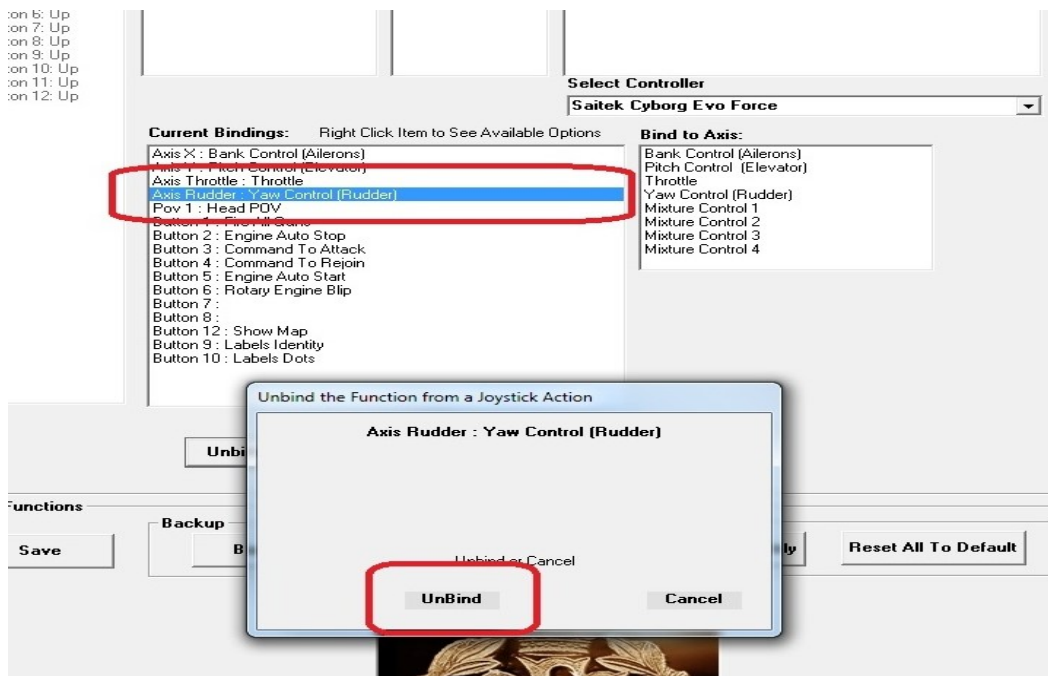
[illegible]on 6: Up
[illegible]on 7: Up
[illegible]on 8: Up
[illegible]on 9: Up
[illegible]on 10: Up
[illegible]on 11: Up
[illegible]on 12: Up

Select Controller
Saitek Cyborg Evo Force

Current Bindings: Right Click Item to See Available Options
Axis X : Bank Control (Ailerons)
Axis Y : Pitch Control (Elevator)
Axis Throttle : Throttle
Axis Rudder : Yaw Control (Rudder)
Pov 1 : Head POV
Button 1 : Fire All Guns
Button 2 : Engine Auto Stop
Button 3 : Command To Attack
Button 4 : Command To Rejoin
Button 5 : Engine Auto Start
Button 6 : Rotary Engine Blip
Button 7 :
Button 8 :
Button 12 : Show Map
Button 9 : Labels Identity
Button 10 : Labels Dots

Bind to Axis:
Bank Control (Ailerons)
Pitch Control (Elevator)
Throttle
Yaw Control (Rudder)
Mixture Control 1
Mixture Control 2
Mixture Control 3
Mixture Control 4

Unbi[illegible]

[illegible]unctions
Save
Backup
B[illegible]
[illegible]ly
Reset All To Default

Unbind the Function from a Joystick Action
Axis Rudder : Yaw Control (Rudder)
Unbind or Cancel
UnBind
Cancel